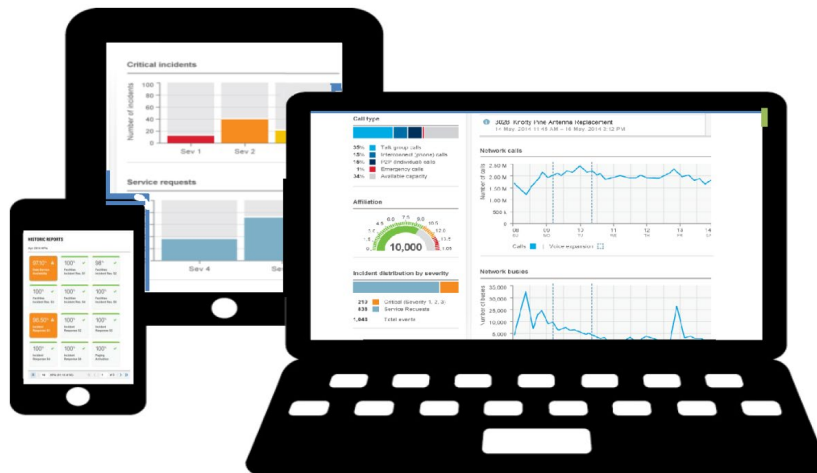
Critical incidents

100
80
60
40
20
0

Number of incidents

Sev 1
Sev 2

Service requests

Sev 4
Se

HISTORIC REPORTS

97.0°
100°
98°
100°
100°
100°
95.5°
100°
100°
100°
100°
100°

Call type

35% Talk group calls
15% Interconnect (phone) calls
15% P2P (individual) calls
1% Emergency calls
34% Available capacity

Affiliation

5.0 7.5 10.0
2.5 12.5
1.0 15.0
10,000

Incident distribution by severity

212 Critical (severity 1, 2, 3)
835 Service Requests
1,045 Total events

3020 Knotty Pine Antenna Replacement
1st May 2014 11:45 AM – 18 May 2014 5:12 PM

Network calls

2.50 M
2.00 M
1.50 M
1.00 M

Number of calls

08 10 12 10 12 14

Calls Voice expansion

Network busies

35,000
30,000
25,000
20,000
15,000
10,000
5,000

Number of busies